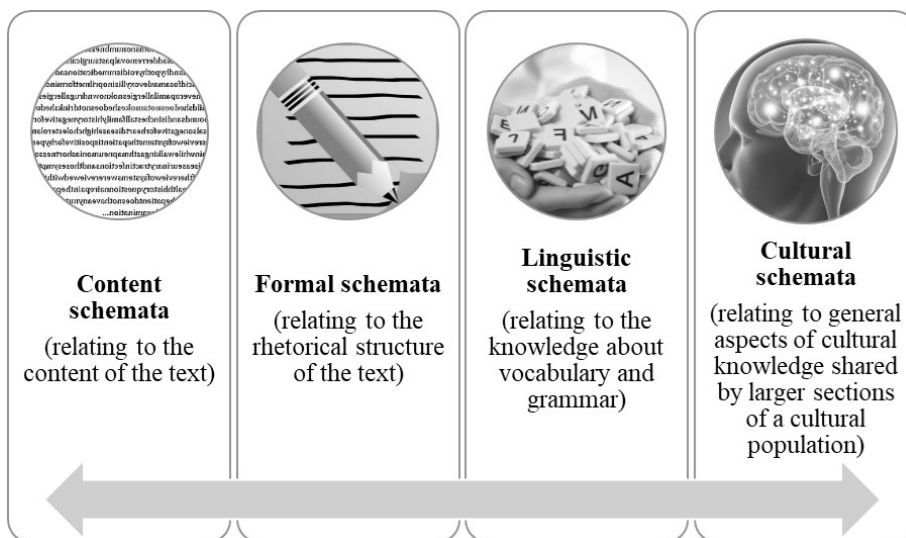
Content schemata

(relating to the content of the text)

Formal schemata

(relating to the rhetorical structure of the text)

Linguistic schemata

(relating to the knowledge about vocabulary and grammar)

Cultural schemata

(relating to general aspects of cultural knowledge shared by larger sections of a cultural population)